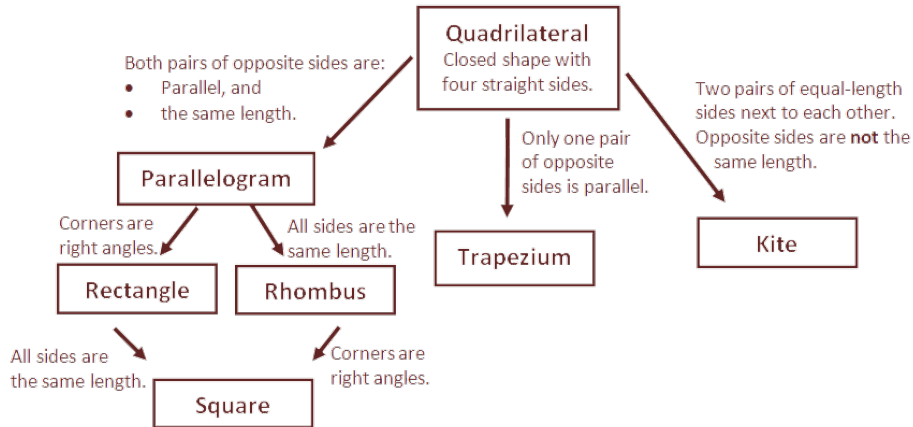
Quadrilateral
Closed shape with four straight sides.

Both pairs of opposite sides are:
- Parallel, and
- the same length.

Only one pair of opposite sides is parallel.

Two pairs of equal-length sides next to each other. Opposite sides are **not** the same length.

Parallelogram

Trapezium

Kite

Corners are right angles.

All sides are the same length.

Rectangle

Rhombus

All sides are the same length.

Corners are right angles.

Square